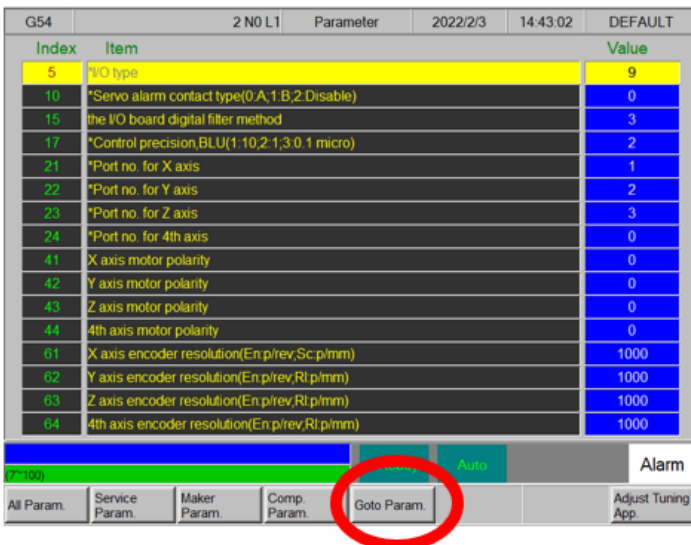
| G54 | 2 N0 L1 | Parameter | 2022/2/3 | 14:43:02 | DEFAULT |
|---|---|---|---|---|---|

| Index | Item | Value |
|---|---|---|
| 5 | *I/O type | 9 |
| 10 | *Servo alarm contact type(0:A;1:B;2:Disable) | 0 |
| 15 | the I/O board digital filter method | 3 |
| 17 | *Control precision,BLU(1:10;2:1;3:0.1 micro) | 2 |
| 21 | *Port no. for X axis | 1 |
| 22 | *Port no. for Y axis | 2 |
| 23 | *Port no. for Z axis | 3 |
| 24 | *Port no. for 4th axis | 0 |
| 41 | X axis motor polarity | 0 |
| 42 | Y axis motor polarity | 0 |
| 43 | Z axis motor polarity | 0 |
| 44 | 4th axis motor polarity | 0 |
| 61 | X axis encoder resolution(En:p/rev;Sc:p/mm) | 1000 |
| 62 | Y axis encoder resolution(En:p/rev;Rl:p/mm) | 1000 |
| 63 | Z axis encoder resolution(En:p/rev;Rl:p/mm) | 1000 |
| 64 | 4th axis encoder resolution(En:p/rev;Rl:p/mm) | 1000 |

(7"100) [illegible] Auto Alarm

All Param. | Service Param. | Maker Param. | Comp. Param. | Goto Param. | Adjust Tuning App.